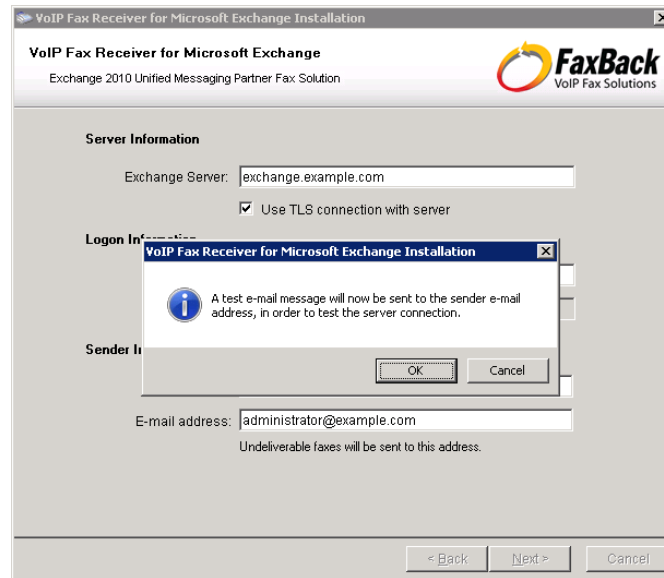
VoIP Fax Receiver for Microsoft Exchange Installation

VoIP Fax Receiver for Microsoft Exchange

Exchange 2010 Unified Messaging Partner Fax Solution

FaxBack
VoIP Fax Solutions

Server Information

Exchange Server: exchange.example.com

Use TLS connection with server

Logon In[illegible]

VoIP Fax Receiver for Microsoft Exchange Installation

A test e-mail message will now be sent to the sender e-mail address, in order to test the server connection.

OK Cancel

Sender I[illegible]

E-mail address: administrator@example.com

Undeliverable faxes will be sent to this address.

< Back Next > Cancel